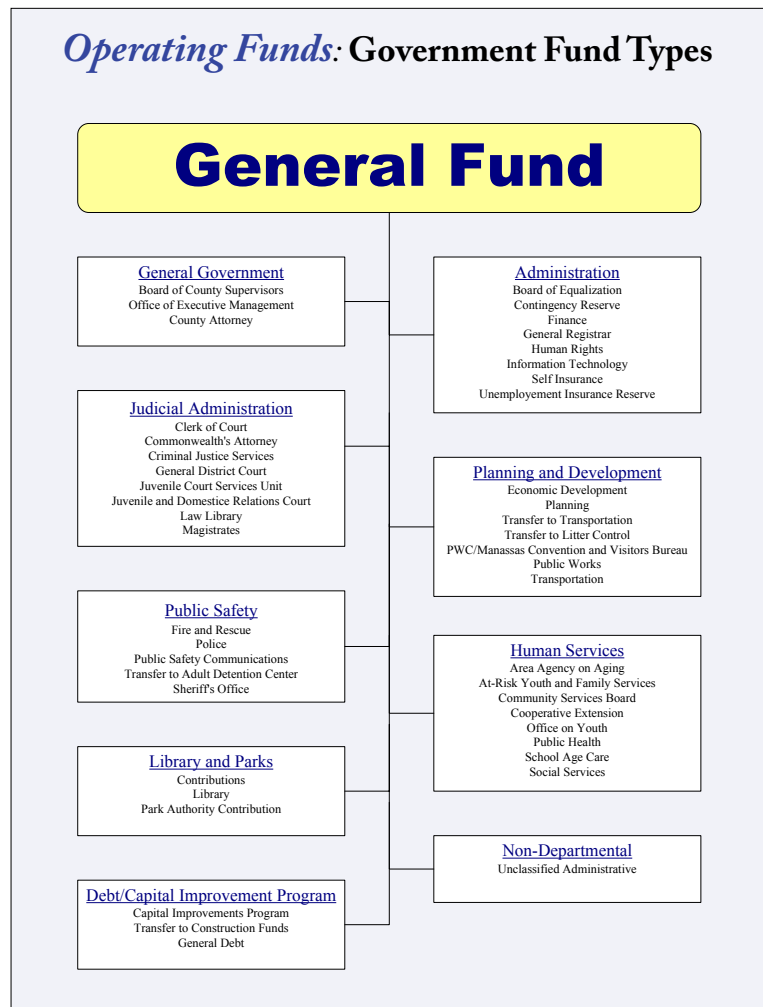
Operating Funds: Government Fund Types

General Fund

General Government
Board of County Supervisors
Office of Executive Management
County Attorney

Judicial Administration
Clerk of Court
Commonwealth's Attorney
Criminal Justice Services
General District Court
Juvenile Court Services Unit
Juvenile and Domestice Relations Court
Law Library
Magistrates

Public Safety
Fire and Rescue
Police
Public Safety Communications
Transfer to Adult Detention Center
Sheriff's Office

Library and Parks
Contributions
Library
Park Authority Contribution

Debt/Capital Improvement Program
Capital Improvements Program
Transfer to Construction Funds
General Debt

Administration
Board of Equalization
Contingency Reserve
Finance
General Registrar
Human Rights
Information Technology
Self Insurance
Unemployement Insurance Reserve

Planning and Development
Economic Development
Planning
Transfer to Transportation
Transfer to Litter Control
PWC/Manassas Convention and Visitors Bureau
Public Works
Transportation

Human Services
Area Agency on Aging
At-Risk Youth and Family Services
Community Services Board
Cooperative Extension
Office on Youth
Public Health
School Age Care
Social Services

Non-Departmental
Unclassified Administrative